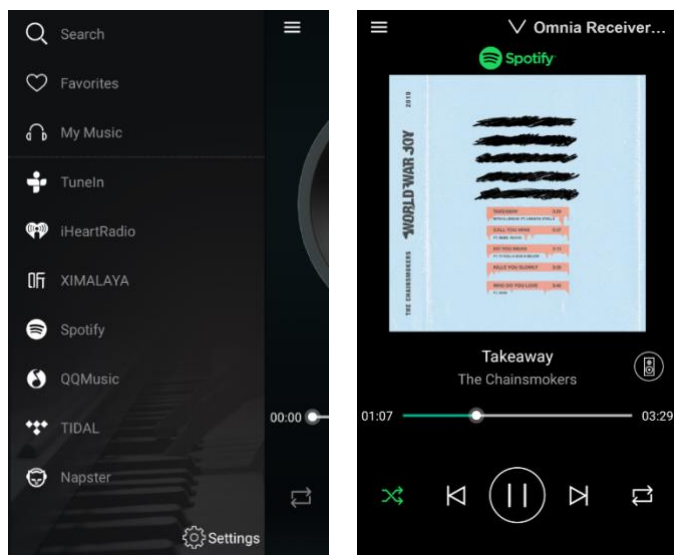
Search

Favorites

My Music

TuneIn

iHeartRadio

XIMALAYA

Spotify

QQMusic

TIDAL

Napster

Settings

00:00

Omnia Receiver...

Spotify

2019

WORLD WAR JOY

THE CHAINSMOKERS

TAKEAWAY

CALL YOU MINE

DO YOU MEAN

KILLS YOU SLOWLY

WHO DO YOU LOVE

Takeaway

The Chainsmokers

01:07

03:29